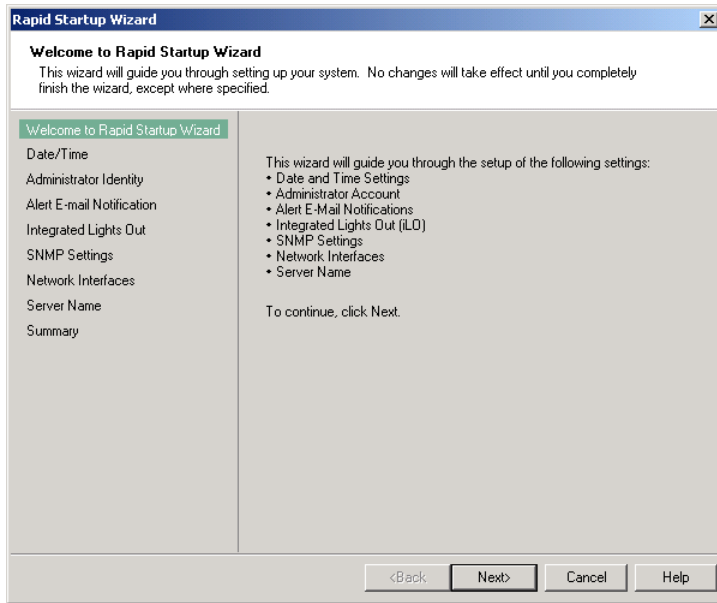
Rapid Startup Wizard

Welcome to Rapid Startup Wizard
This wizard will guide you through setting up your system. No changes will take effect until you completely finish the wizard, except where specified.

Welcome to Rapid Startup Wizard
Date/Time
Administrator Identity
Alert E-mail Notification
Integrated Lights Out
SNMP Settings
Network Interfaces
Server Name
Summary

This wizard will guide you through the setup of the following settings:
• Date and Time Settings
• Administrator Account
• Alert E-Mail Notifications
• Integrated Lights Out (iLO)
• SNMP Settings
• Network Interfaces
• Server Name

To continue, click Next.

<Back Next> Cancel Help